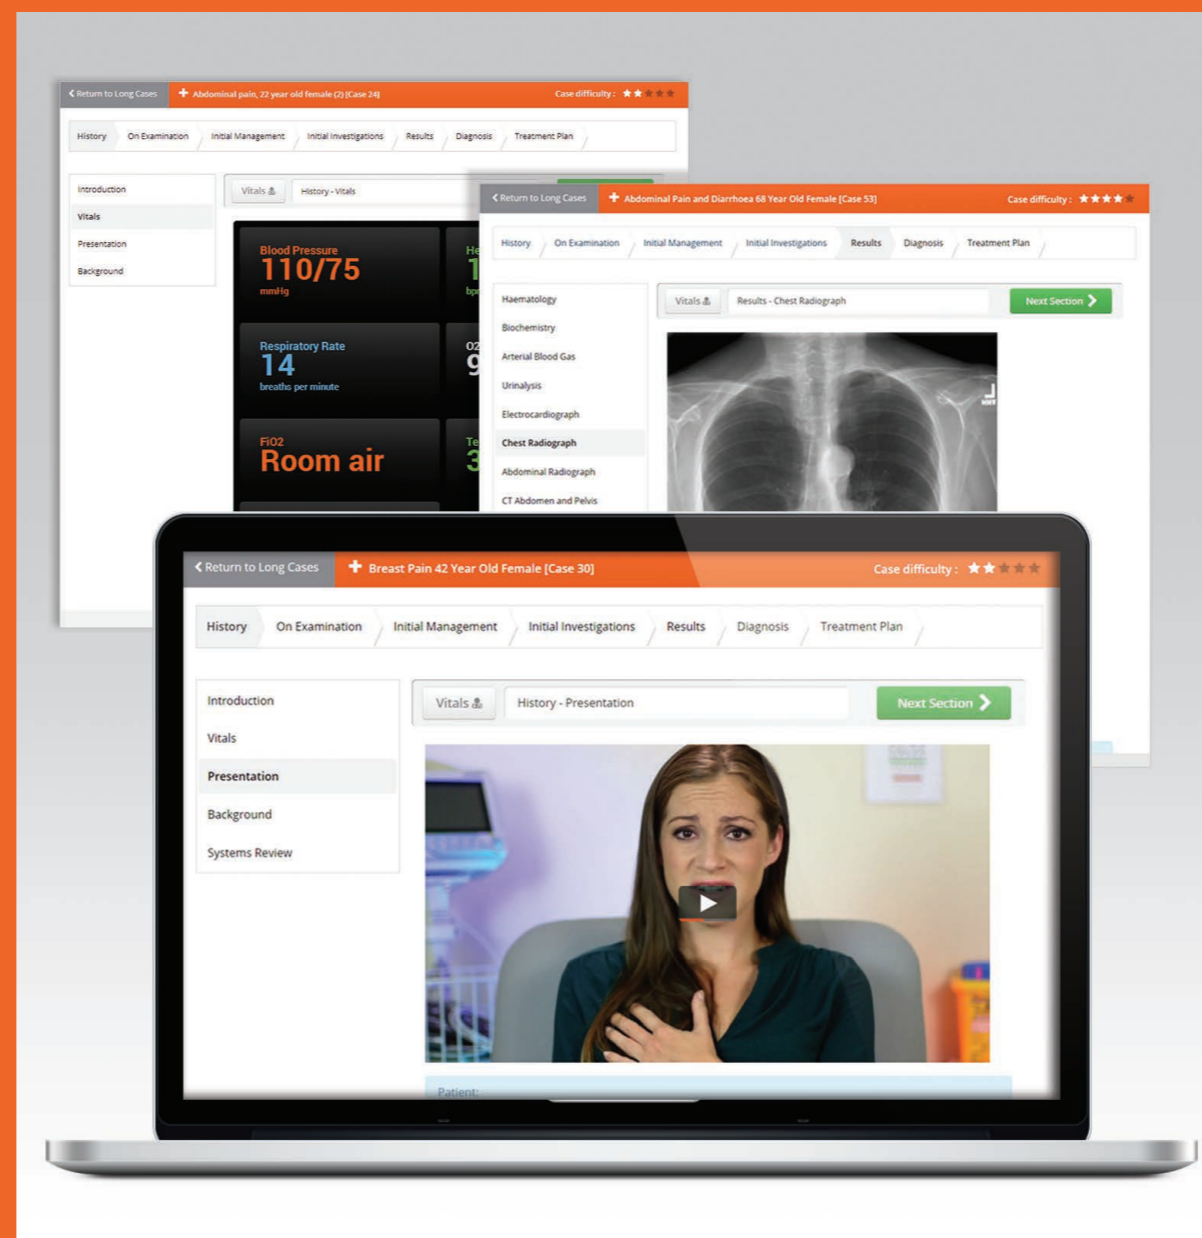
Return to Long Cases
Abdominal pain, 22 year old female (2) [Case 24]
Case difficulty :

History
On Examination
Initial Management
Initial Investigations
Results
Diagnosis
Treatment Plan

Introduction
Vitals
Presentation
Background

Vitals
History - Vitals

Blood Pressure
110/75
mmHg

He
1
bp

Respiratory Rate
14
breaths per minute

O2
9

FiO2
Room air

Te
3

Return to Long Cases
Abdominal Pain and Diarrhoea 68 Year Old Female [Case 53]
Case difficulty :

History
On Examination
Initial Management
Initial Investigations
Results
Diagnosis
Treatment Plan

Haematology
Biochemistry
Arterial Blood Gas
Urinalysis
Electrocardiograph
Chest Radiograph
Abdominal Radiograph
CT Abdomen and Pelvis

Vitals
Results - Chest Radiograph
Next Section

Return to Long Cases
Breast Pain 42 Year Old Female [Case 30]
Case difficulty :

History
On Examination
Initial Management
Initial Investigations
Results
Diagnosis
Treatment Plan

Introduction
Vitals
Presentation
Background
Systems Review

Vitals
History - Presentation
Next Section

Patient: